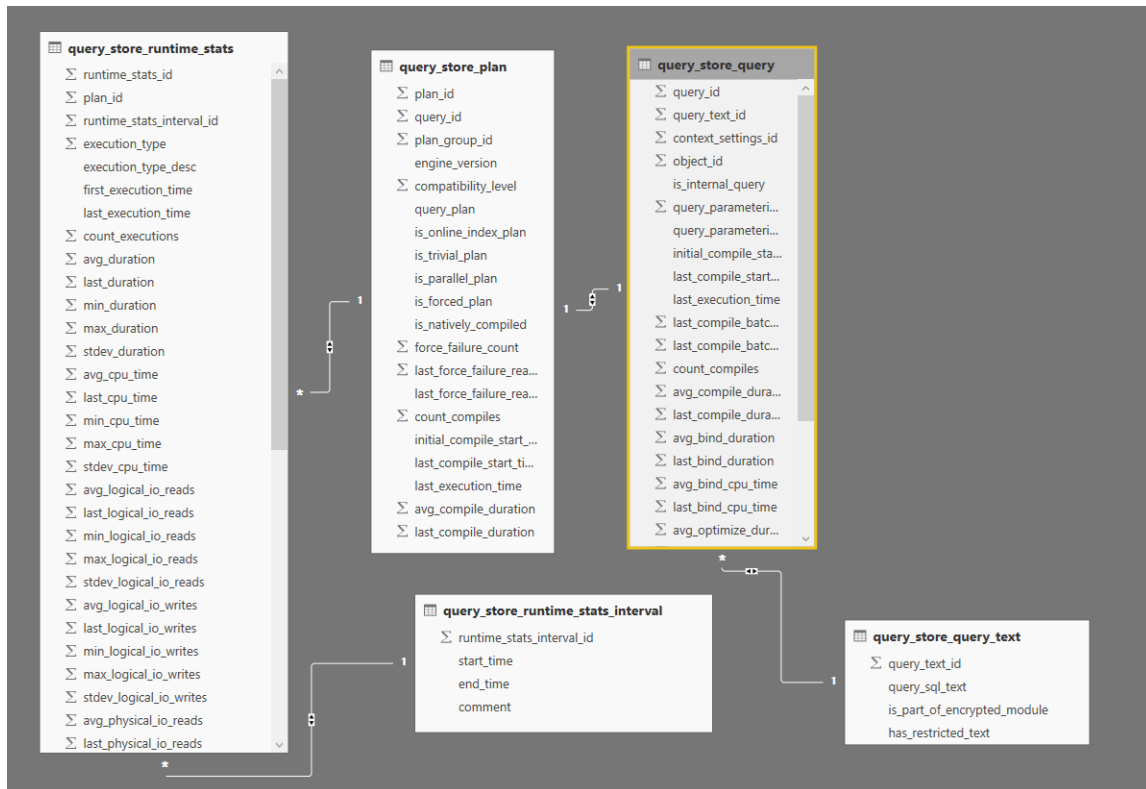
query_store_runtime_stats
Σ runtime_stats_id
Σ plan_id
Σ runtime_stats_interval_id
Σ execution_type
execution_type_desc
first_execution_time
last_execution_time
Σ count_executions
Σ avg_duration
Σ last_duration
Σ min_duration
Σ max_duration
Σ stdev_duration
Σ avg_cpu_time
Σ last_cpu_time
Σ min_cpu_time
Σ max_cpu_time
Σ stdev_cpu_time
Σ avg_logical_io_reads
Σ last_logical_io_reads
Σ min_logical_io_reads
Σ max_logical_io_reads
Σ stdev_logical_io_reads
Σ avg_logical_io_writes
Σ last_logical_io_writes
Σ min_logical_io_writes
Σ max_logical_io_writes
Σ stdev_logical_io_writes
Σ avg_physical_io_reads
Σ last_physical_io_reads

query_store_plan
Σ plan_id
Σ query_id
Σ plan_group_id
engine_version
Σ compatibility_level
query_plan
is_online_index_plan
is_trivial_plan
is_parallel_plan
is_forced_plan
is_natively_compiled
Σ force_failure_count
Σ last_force_failure_rea...
last_force_failure_rea...
Σ count_compiles
initial_compile_start_...
last_compile_start_ti...
last_execution_time
Σ avg_compile_duration
Σ last_compile_duration

query_store_query
Σ query_id
Σ query_text_id
Σ context_settings_id
Σ object_id
is_internal_query
Σ query_parameteri...
query_parameteri...
initial_compile_sta...
last_compile_start...
last_execution_time
Σ last_compile_batc...
Σ last_compile_batc...
Σ count_compiles
Σ avg_compile_dura...
Σ last_compile_dura...
Σ avg_bind_duration
Σ last_bind_duration
Σ avg_bind_cpu_time
Σ last_bind_cpu_time
Σ avg_optimize_dur...

1
*
1
1
*
1
1
*

query_store_runtime_stats_interval
Σ runtime_stats_interval_id
start_time
end_time
comment

query_store_query_text
Σ query_text_id
query_sql_text
is_part_of_encrypted_module
has_restricted_text